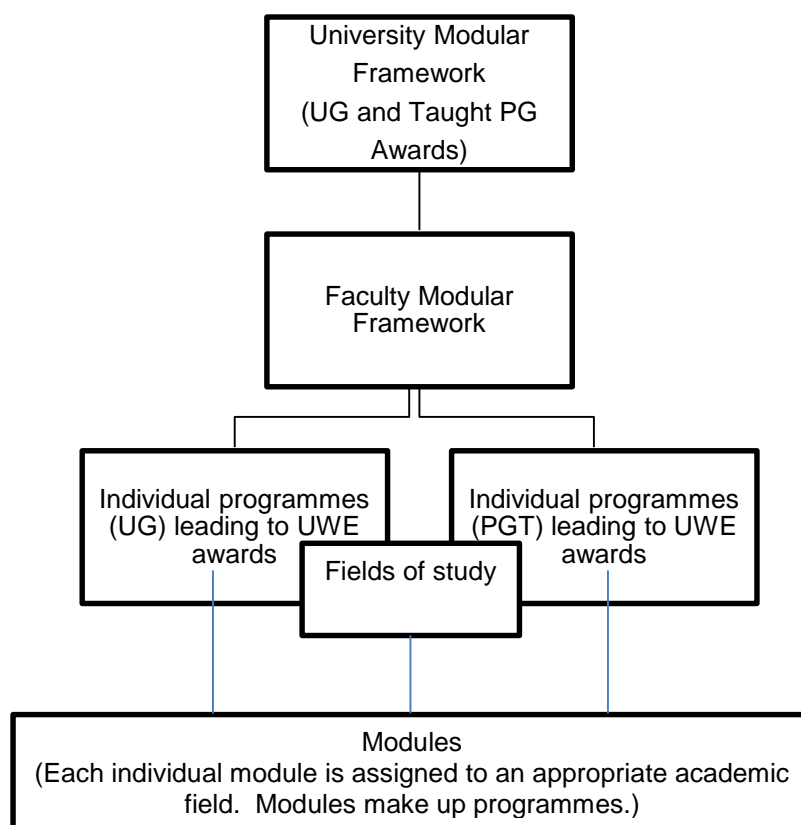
University Modular Framework (UG and Taught PG Awards)

Faculty Modular Framework

Individual programmes (UG) leading to UWE awards

Individual programmes (PGT) leading to UWE awards

Fields of study

Modules
(Each individual module is assigned to an appropriate academic field. Modules make up programmes.)